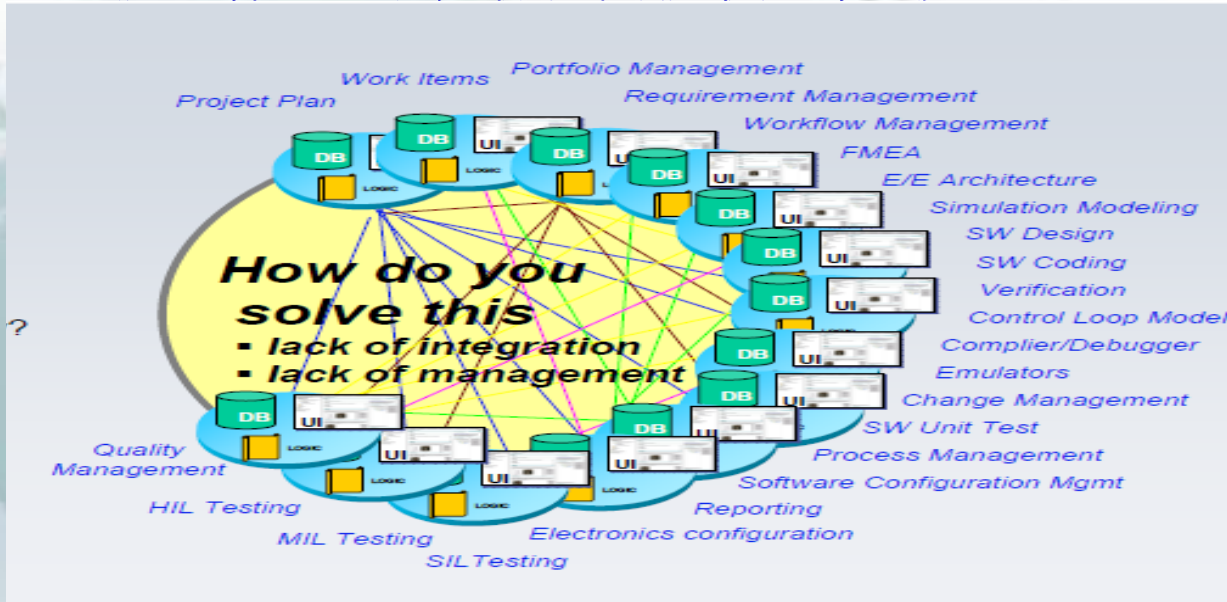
Work Items
Portfolio Management
Project Plan
Requirement Management
Workflow Management
FMEA
E/E Architecture
Simulation Modeling
SW Design
SW Coding
Verification
Control Loop Model
Complier/Debugger
Emulators
Change Management
SW Unit Test
Process Management
Software Configuration Mgmt
Reporting
Electronics configuration
SILTesting
MIL Testing
HIL Testing
Quality Management

How do you solve this
▪ lack of integration
▪ lack of management

DB
UI
LOGIC

?